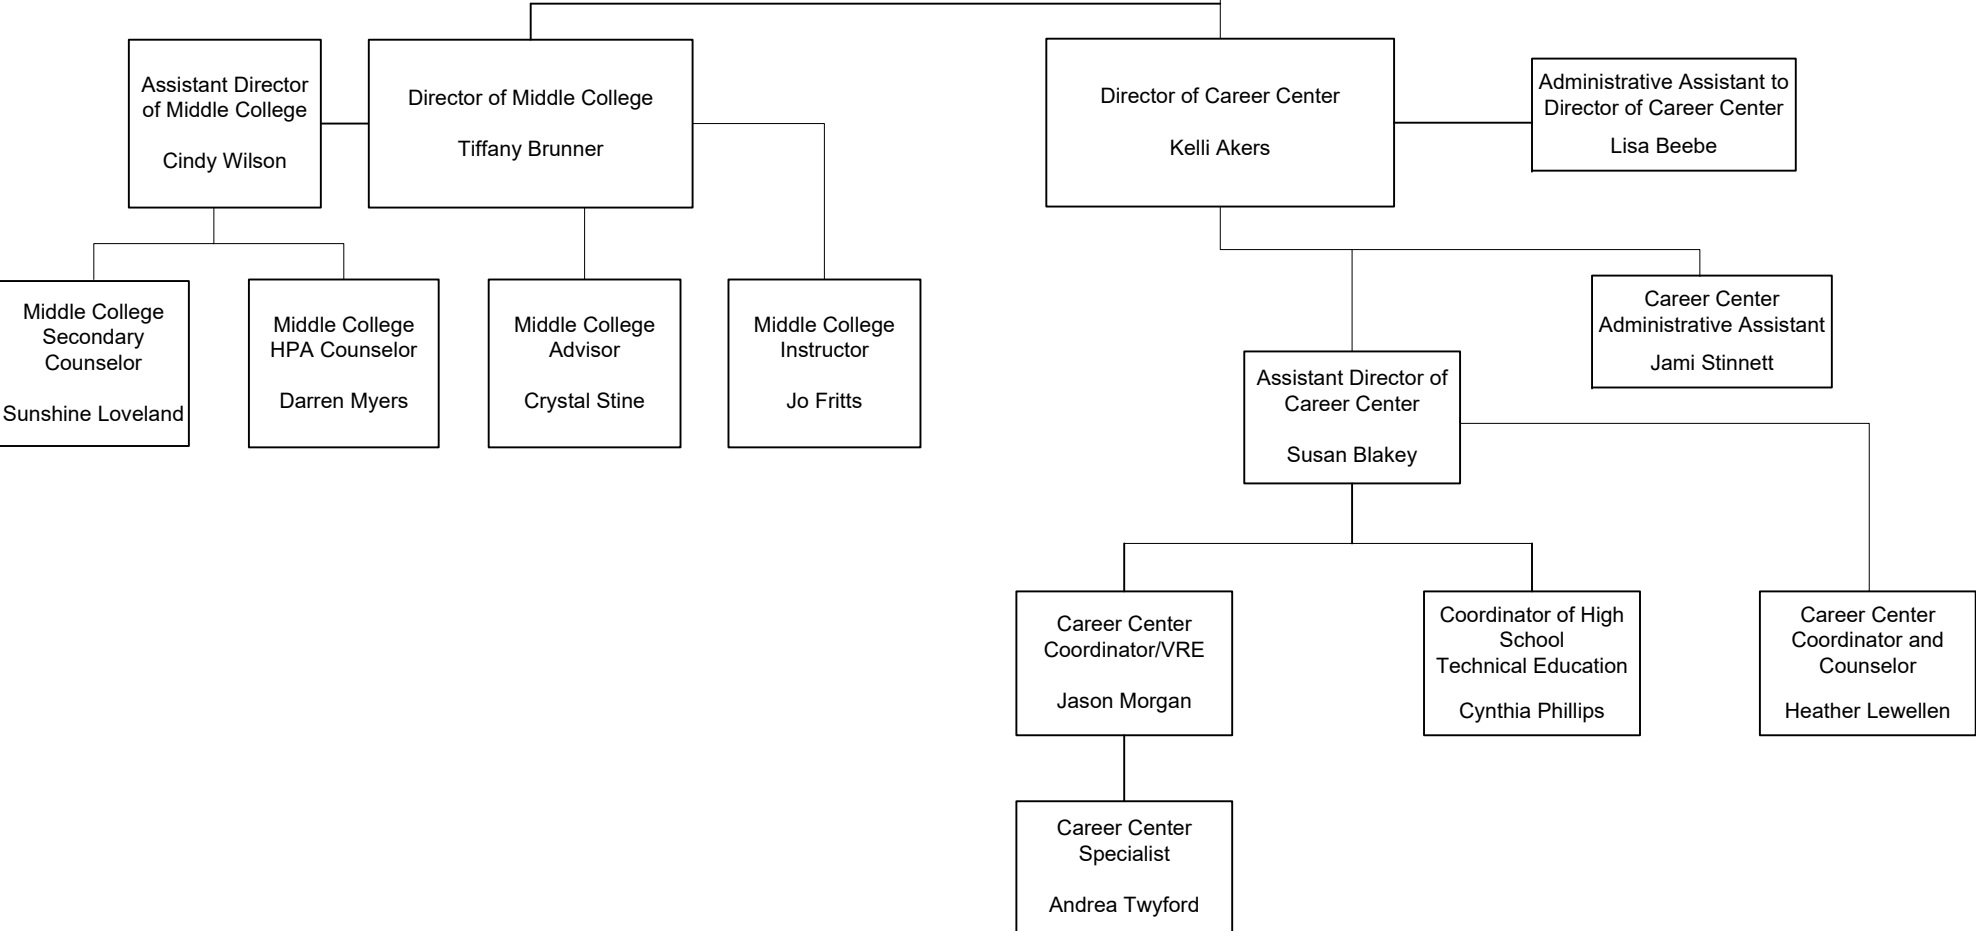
Assistant Director of Middle College

Cindy Wilson

Director of Middle College

Tiffany Brunner

Director of Career Center

Kelli Akers

Administrative Assistant to Director of Career Center

Lisa Beebe

Middle College Secondary Counselor

Sunshine Loveland

Middle College HPA Counselor

Darren Myers

Middle College Advisor

Crystal Stine

Middle College Instructor

Jo Fritts

Career Center Administrative Assistant

Jami Stinnett

Assistant Director of Career Center

Susan Blakey

Career Center Coordinator/VRE

Jason Morgan

Coordinator of High School Technical Education

Cynthia Phillips

Career Center Coordinator and Counselor

Heather Lewellen

Career Center Specialist

Andrea Twyford